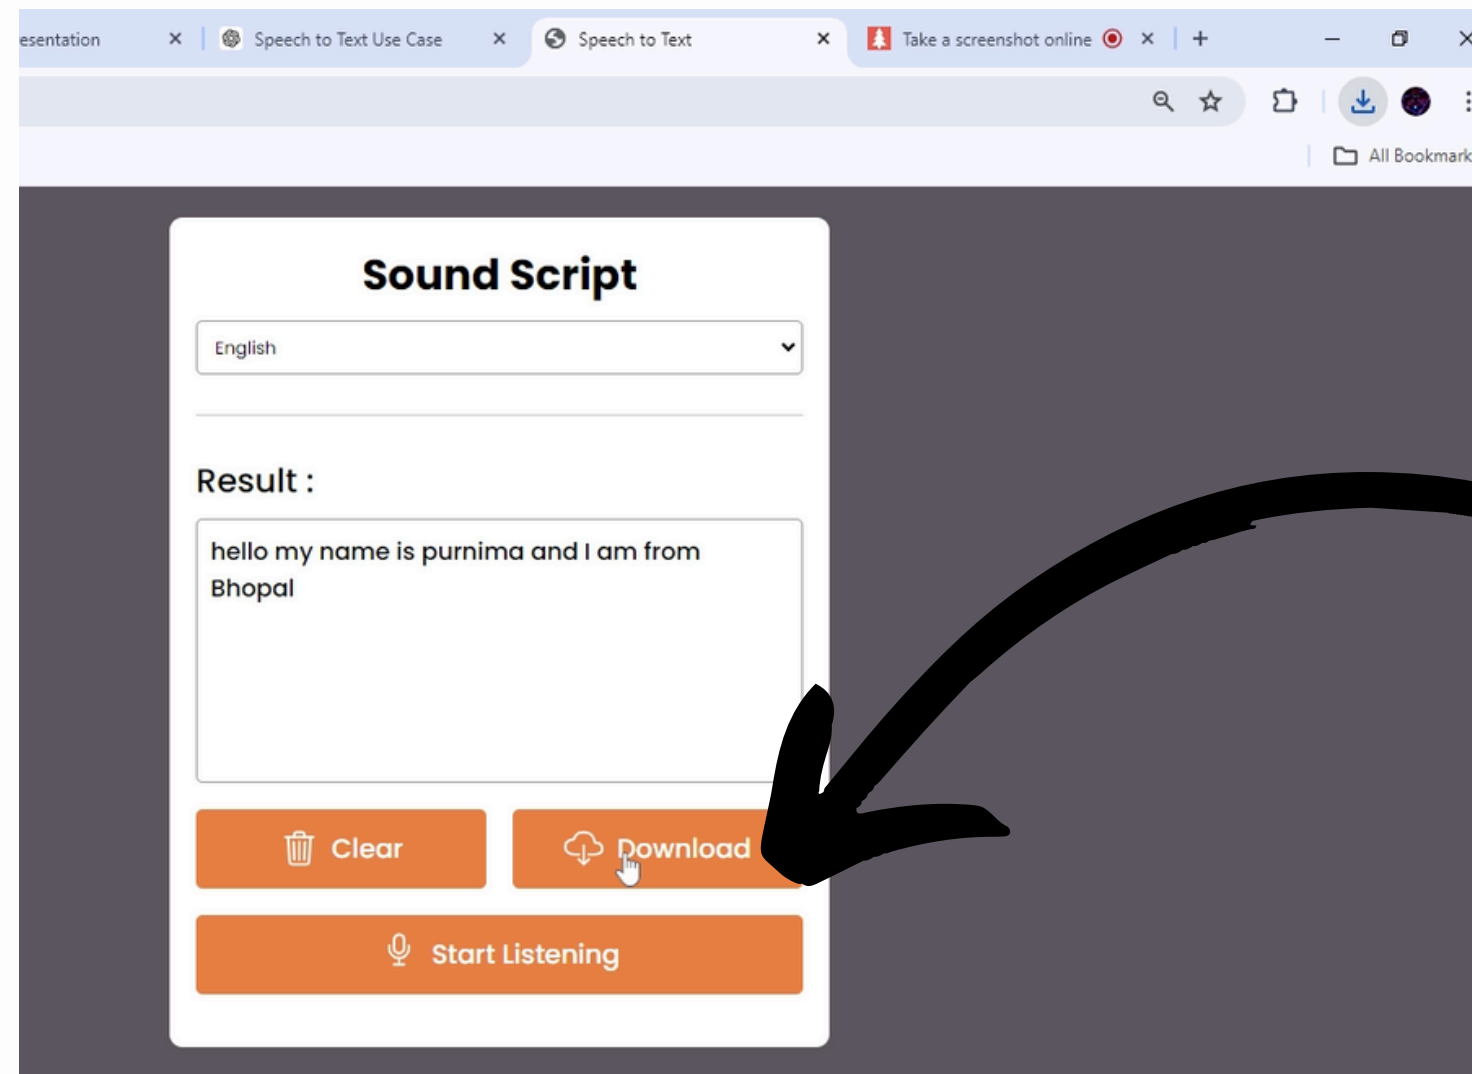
esentation ×
Speech to Text Use Case ×
Speech to Text ×
Take a screenshot online ×
+

All Bookmark

Sound Script

English

Result :

hello my name is purnima and I am from Bhopal

Clear

Download

Start Listening